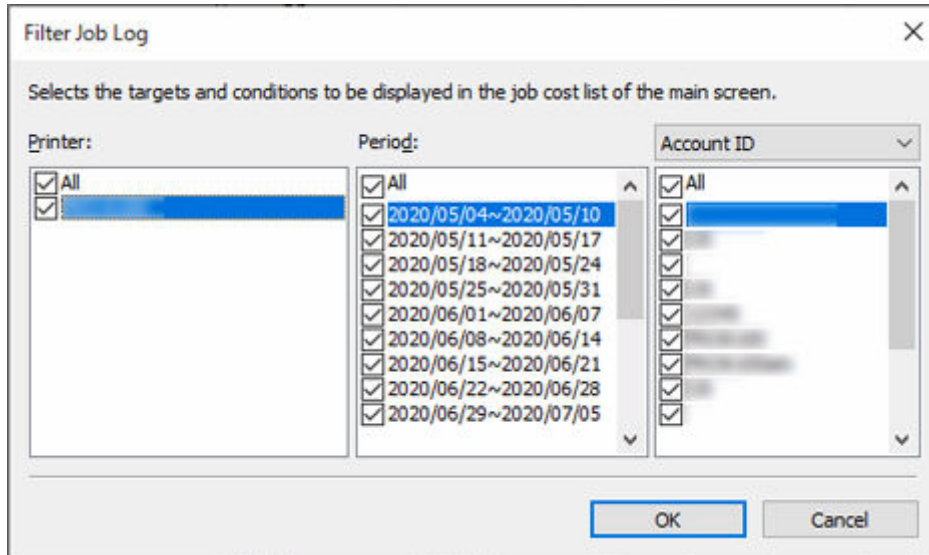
Filter Job Log

Selects the targets and conditions to be displayed in the job cost list of the main screen.

Printer:

All
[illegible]

Period:

All
2020/05/04~2020/05/10
2020/05/11~2020/05/17
2020/05/18~2020/05/24
2020/05/25~2020/05/31
2020/06/01~2020/06/07
2020/06/08~2020/06/14
2020/06/15~2020/06/21
2020/06/22~2020/06/28
2020/06/29~2020/07/05

Account ID

All
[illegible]
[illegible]
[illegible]
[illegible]
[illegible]
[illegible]
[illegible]
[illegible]
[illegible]

OK

Cancel